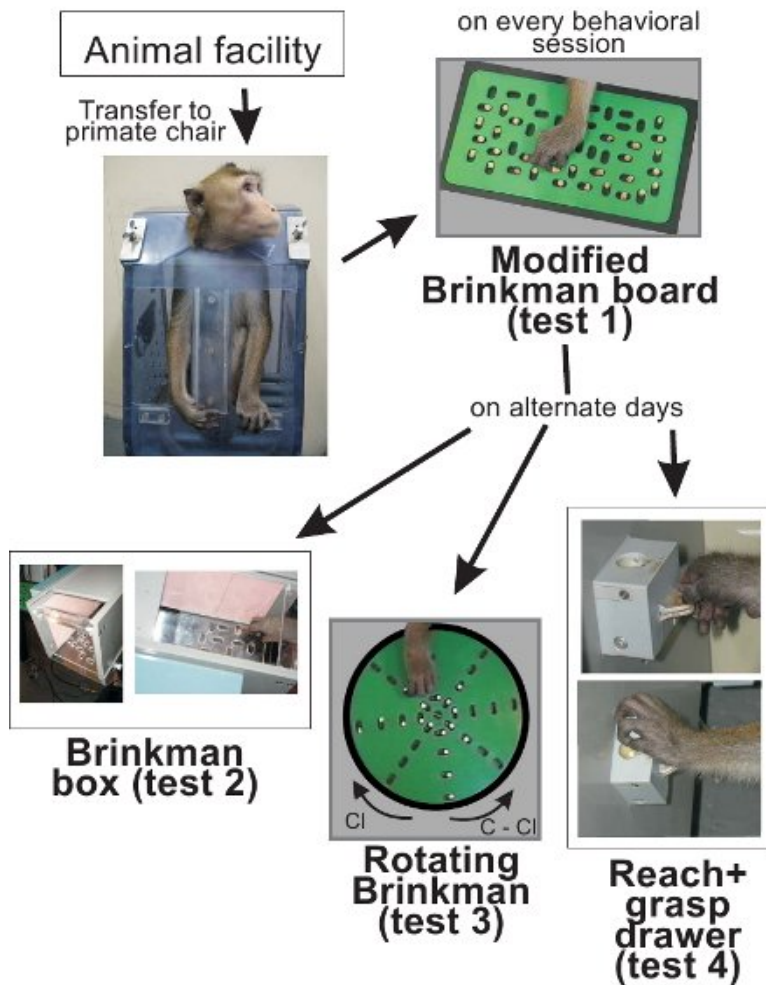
Animal facility

Transfer to primate chair

on every behavioral session

Modified Brinkman board (test 1)

on alternate days

Brinkman box (test 2)

Cl

C - Cl

Rotating Brinkman (test 3)

Reach+ grasp drawer (test 4)